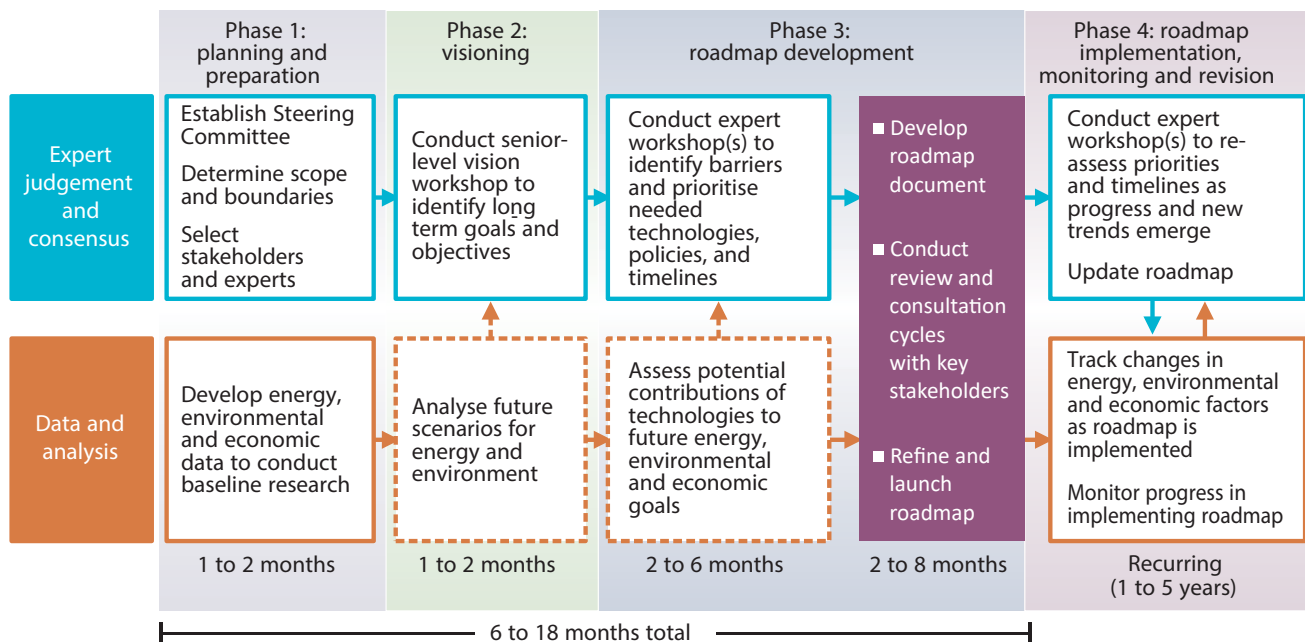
Phase 1: planning and preparation

Phase 2: visioning

Phase 3: roadmap development

Phase 4: roadmap implementation, monitoring and revision

Expert judgement and consensus

Establish Steering Committee

Determine scope and boundaries

Select stakeholders and experts

Conduct senior-level vision workshop to identify long term goals and objectives

Conduct expert workshop(s) to identify barriers and prioritise needed technologies, policies, and timelines

Develop roadmap document

Conduct review and consultation cycles with key stakeholders

Refine and launch roadmap

Conduct expert workshop(s) to re-assess priorities and timelines as progress and new trends emerge

Update roadmap

Data and analysis

Develop energy, environmental and economic data to conduct baseline research

Analyse future scenarios for energy and environment

Assess potential contributions of technologies to future energy, environmental and economic goals

Track changes in energy, environmental and economic factors as roadmap is implemented

Monitor progress in implementing roadmap

1 to 2 months

1 to 2 months

2 to 6 months

2 to 8 months

Recurring (1 to 5 years)

6 to 18 months total